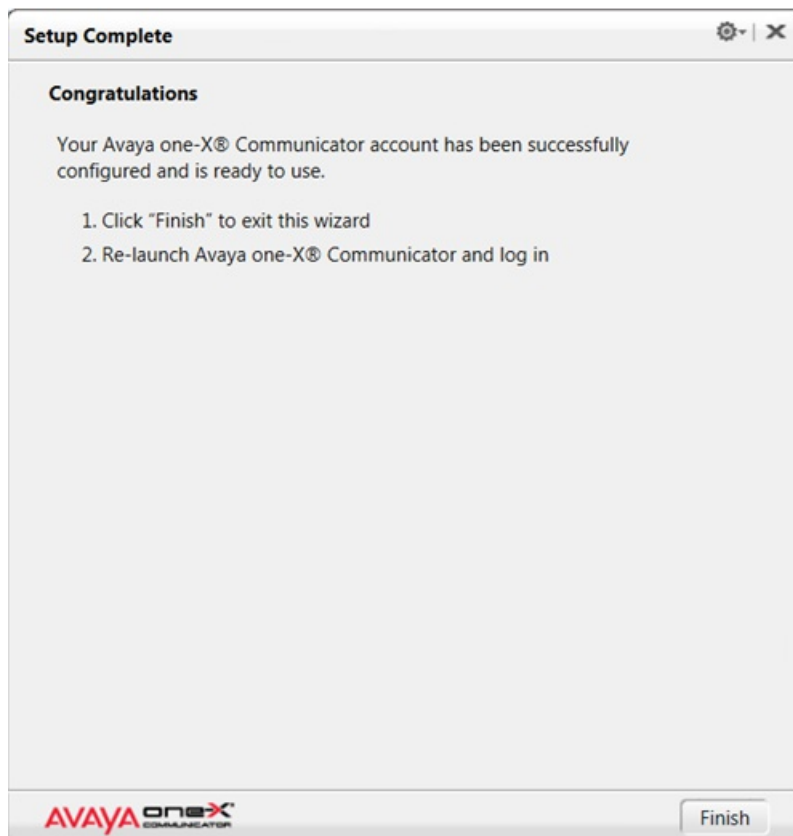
Setup Complete

Congratulations

Your Avaya one-X® Communicator account has been successfully configured and is ready to use.

1. Click "Finish" to exit this wizard
2. Re-launch Avaya one-X® Communicator and log in

AVAYA one-X COMMUNICATOR

Finish